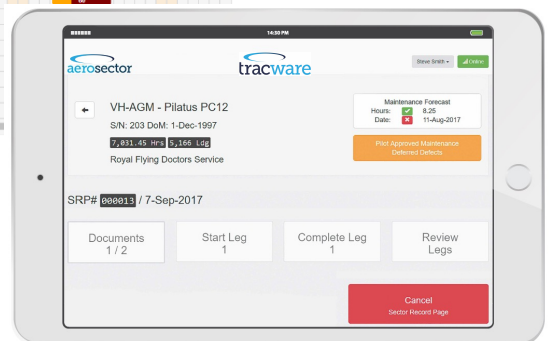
14:30 PM

aerosector

tracware

Steve Smith

Online

VH-AGM - Pilatus PC12

S/N: 203 DoM: 1-Dec-1997

7,031.45 Hrs 5,166 Ldg

Royal Flying Doctors Service

Maintenance Forecast

Hours: 8.25

Date: 11-Aug-2017

Pilot Approved Maintenance Deferred Defects

SRP# 000013 / 7-Sep-2017

Documents 1 / 2

Start Leg 1

Complete Leg 1

Review Legs

Cancel

Sector Record Page